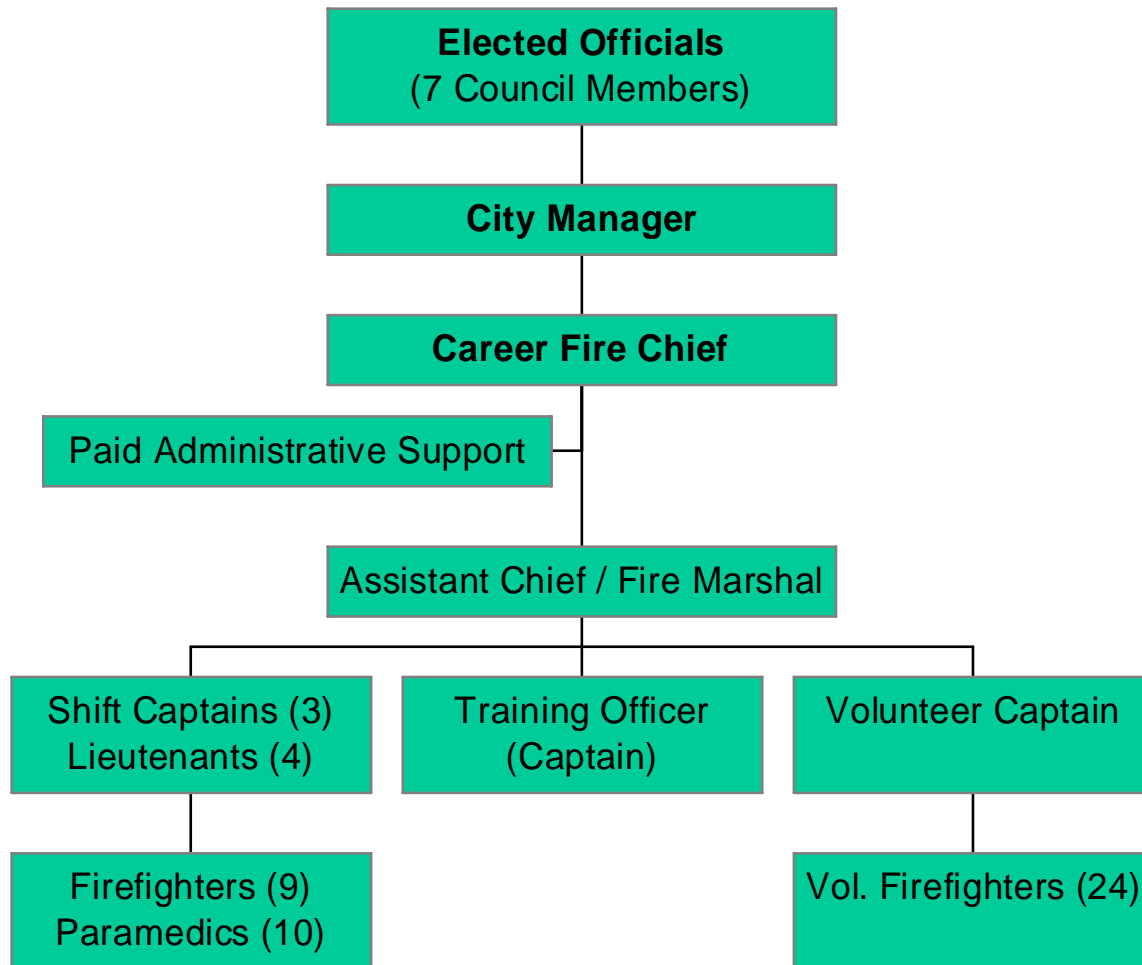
Elected Officials
(7 Council Members)

City Manager

Career Fire Chief

Paid Administrative Support

Assistant Chief / Fire Marshal

Shift Captains (3)
Lieutenants (4)

Training Officer
(Captain)

Volunteer Captain

Firefighters (9)
Paramedics (10)

Vol. Firefighters (24)